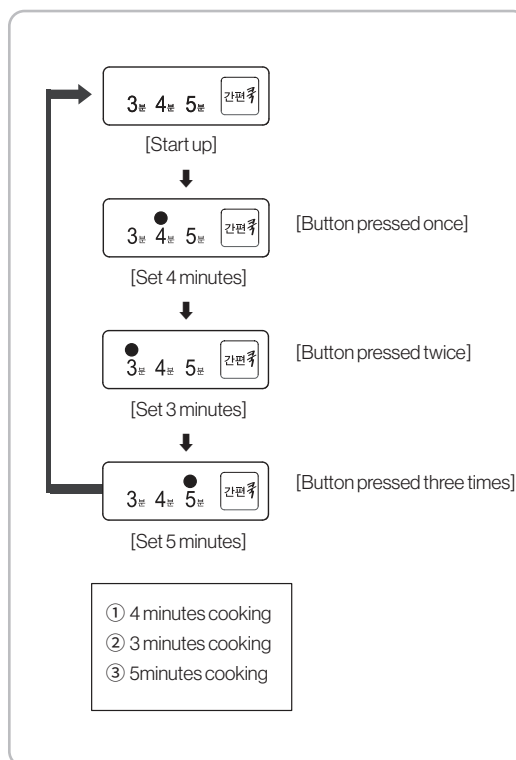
3분 4분 5분 간편쿡

[Start up]

3분 4분 5분 간편쿡

[Button pressed once]

[Set 4 minutes]

3분 4분 5분 간편쿡

[Button pressed twice]

[Set 3 minutes]

3분 4분 5분 간편쿡

[Button pressed three times]

[Set 5 minutes]

① 4 minutes cooking
② 3 minutes cooking
③ 5minutes cooking